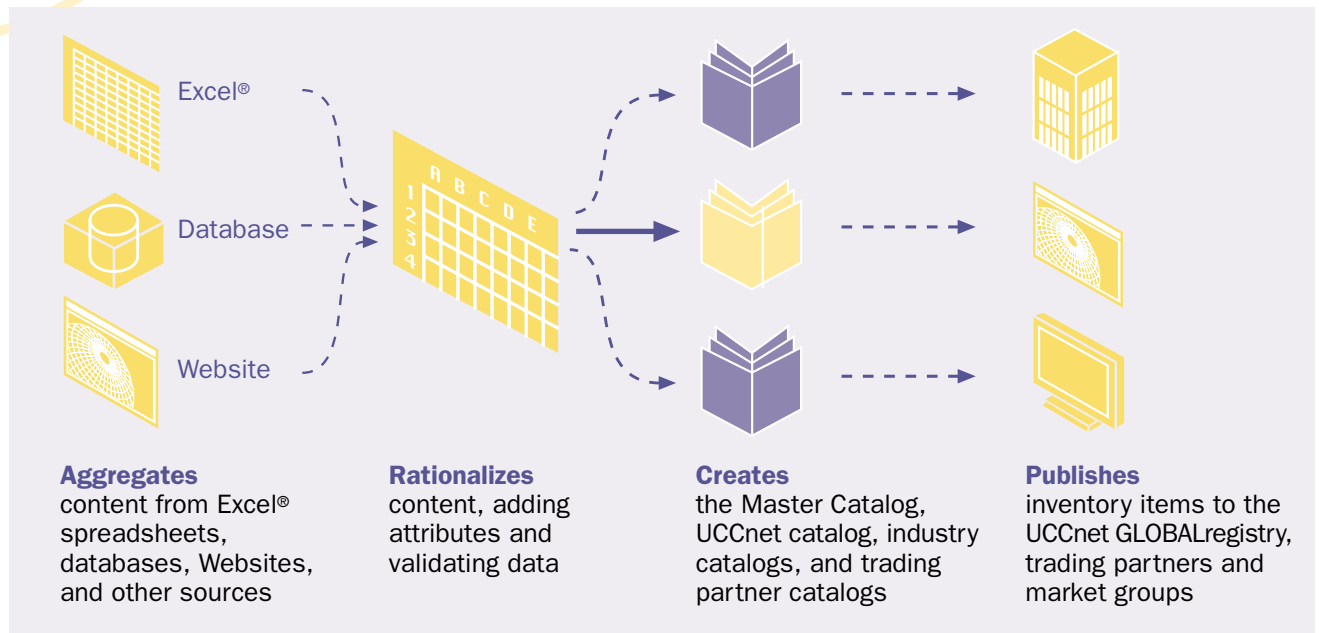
Excel®

Database

Website

A B C D E
1
2
3
4

**Aggregates**
content from Excel® spreadsheets, databases, Websites, and other sources

**Rationalizes**
content, adding attributes and validating data

**Creates**
the Master Catalog, UCCnet catalog, industry catalogs, and trading partner catalogs

**Publishes**
inventory items to the UCCnet GLOBALregistry, trading partners and market groups